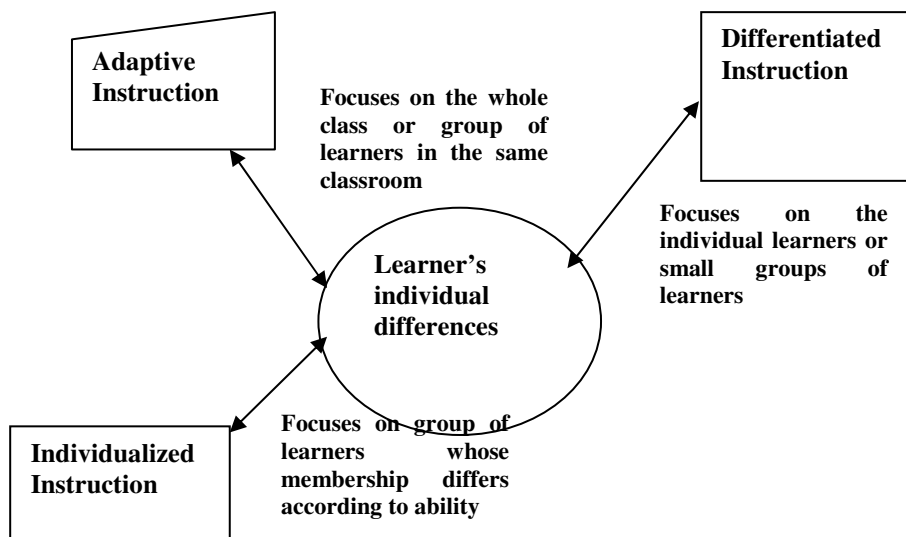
Adaptive Instruction

Focuses on the whole class or group of learners in the same classroom

Differentiated Instruction

Focuses on the individual learners or small groups of learners

Learner's individual differences

Individualized Instruction

Focuses on group of learners whose membership differs according to ability